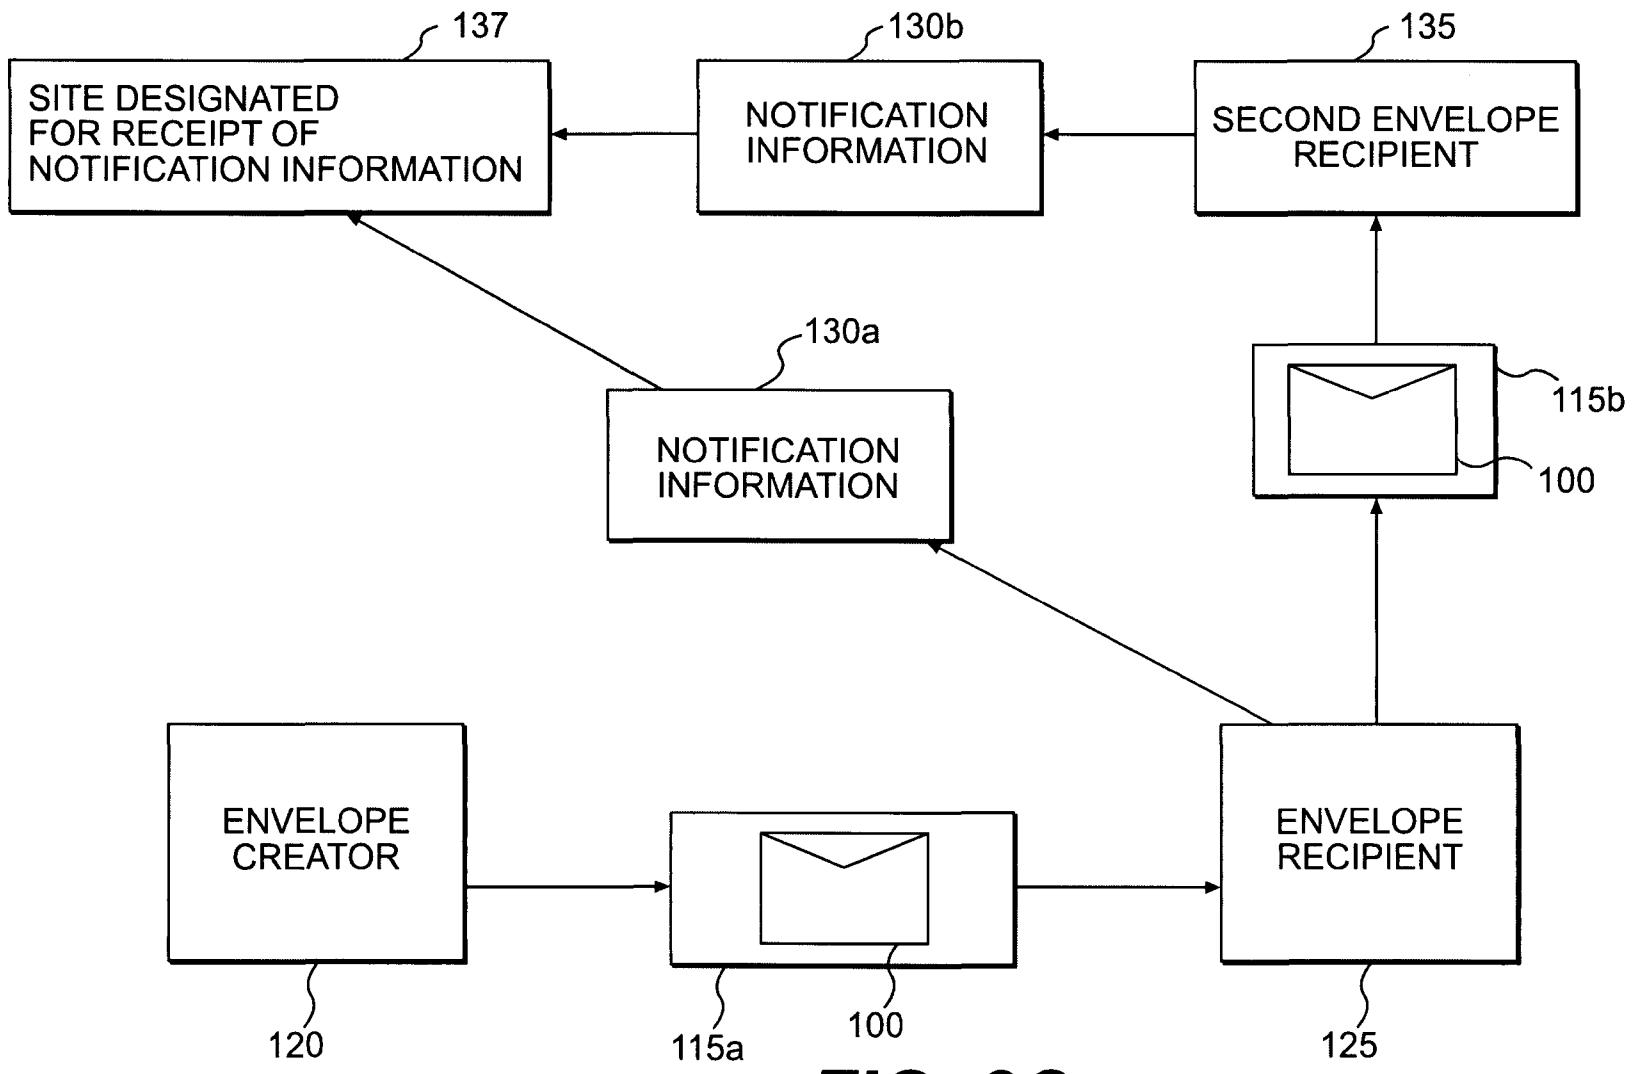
137
SITE DESIGNATED FOR RECEIPT OF NOTIFICATION INFORMATION

130b
NOTIFICATION INFORMATION

135
SECOND ENVELOPE RECIPIENT

130a
NOTIFICATION INFORMATION

115b

100

ENVELOPE CREATOR

ENVELOPE RECIPIENT

120

115a

100

125

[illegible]